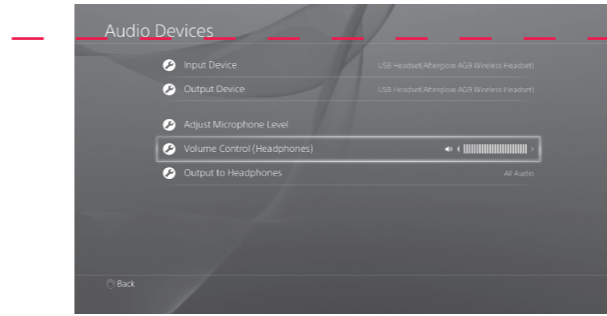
Audio Devices

Input Device USB Headset(Afterglow AG9 Wireless Headset)

Output Device USB Headset(Afterglow AG9 Wireless Headset)

Adjust Microphone Level

Volume Control (Headphones)

Output to Headphones All Audio

Back